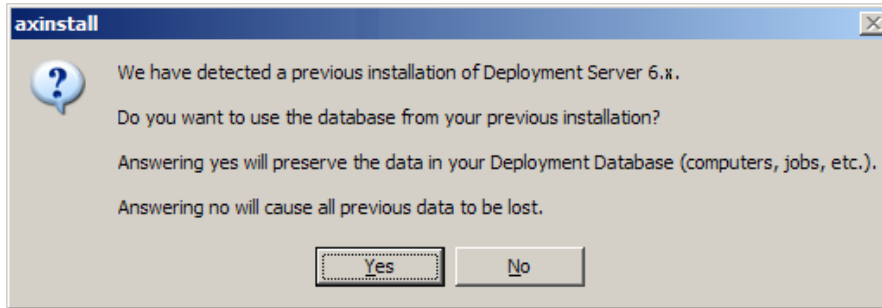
axinstall

We have detected a previous installation of Deployment Server 6.x.

Do you want to use the database from your previous installation?

Answering yes will preserve the data in your Deployment Database (computers, jobs, etc.).

Answering no will cause all previous data to be lost.

Yes

No